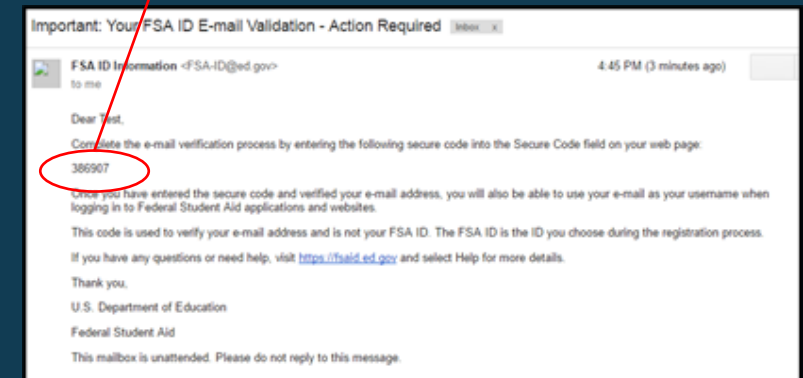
Important: Your FSA ID E-mail Validation - Action Required Inbox x

FSA ID Information <FSA-ID@ed.gov>
to me

4:45 PM (3 minutes ago)

Dear Test,

Complete the e-mail verification process by entering the following secure code into the Secure Code field on your web page:

386907

Once you have entered the secure code and verified your e-mail address, you will also be able to use your e-mail as your username when logging in to Federal Student Aid applications and websites.

This code is used to verify your e-mail address and is not your FSA ID. The FSA ID is the ID you choose during the registration process.

If you have any questions or need help, visit https://fsaid.ed.gov and select Help for more details.

Thank you,

U.S. Department of Education

Federal Student Aid

This mailbox is unattended. Please do not reply to this message.